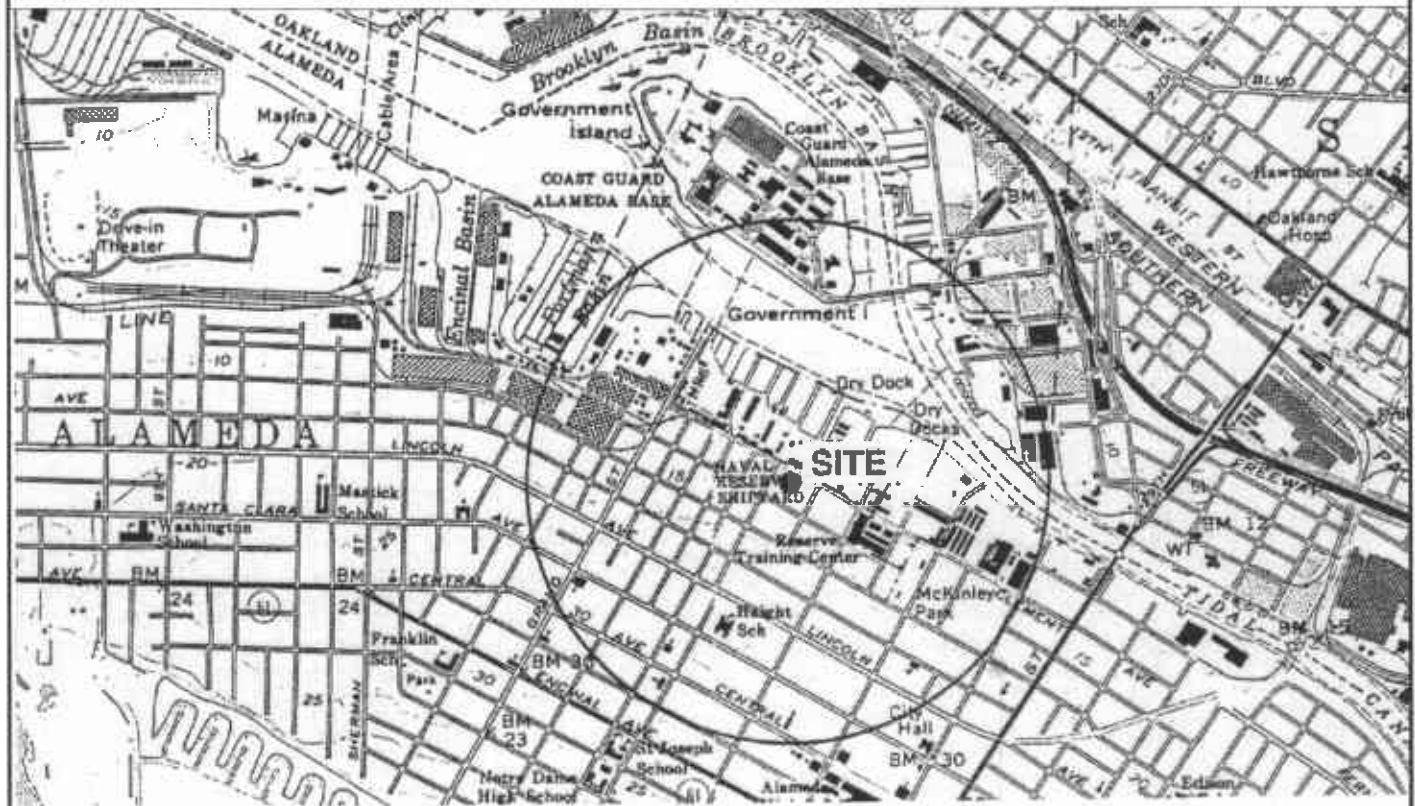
OAKLAND
ALAMEDA
Cable Area
Brooklyn Basin
BROOKLYN BASIN
Sch
BLVD
Marina
10
Government Island
Coast Guard Alameda Base
COAST GUARD ALAMEDA BASE
EAST
12TH
S
Hawthorne Sch
Drive-in Theater
Encinal Basin
Fortmann Basin
BM
TRANSIT ST
WESTERN
SOUTHERN
Oakland Hosp
LINE
Government I
10
AVE
ST
Dry Dock
Dry Docks
ALAMEDA
LINCOLN
NAVAL RESERVE SHIPYARD
SITE
FREEWAY
-20-
SANTA CLARA
Mastick School
Washington School
AVE
Reserve Training Center
BM 12
WT
AVE
BM
BM
CENTRAL
24
24
McKinley Park
TIDAL
BM
Haight Sch
LINCOLN
Franklin Sch
BM 30
30
AVE
ENCINAL
Park
30
25
SHERMAN
BM 23
St Joseph School
CENTRAL
City Hall
BM 30
Notre Dame High School
25
Alameda
Edison
AVE
CAN